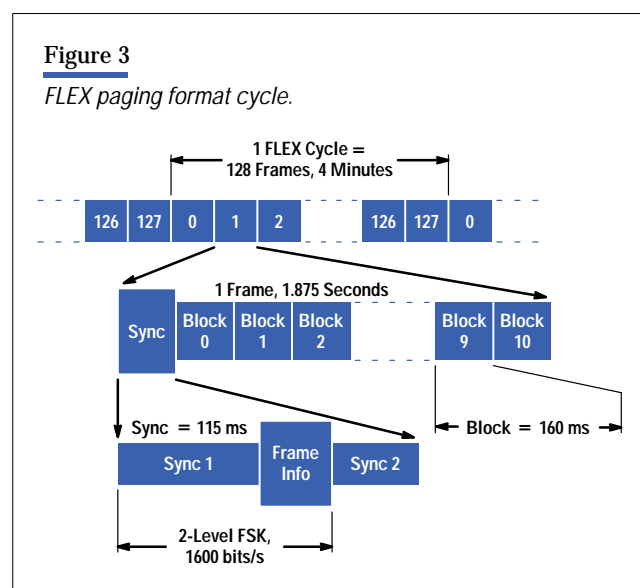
Figure 3

FLEX paging format cycle.

1 FLEX Cycle = 128 Frames, 4 Minutes

126 127 0 1 2 126 127 0

1 Frame, 1.875 Seconds

Sync Block 0 Block 1 Block 2 Block 9 Block 10

Sync = 115 ms

Block = 160 ms

Sync 1 Frame Info Sync 2

2-Level FSK, 1600 bits/s